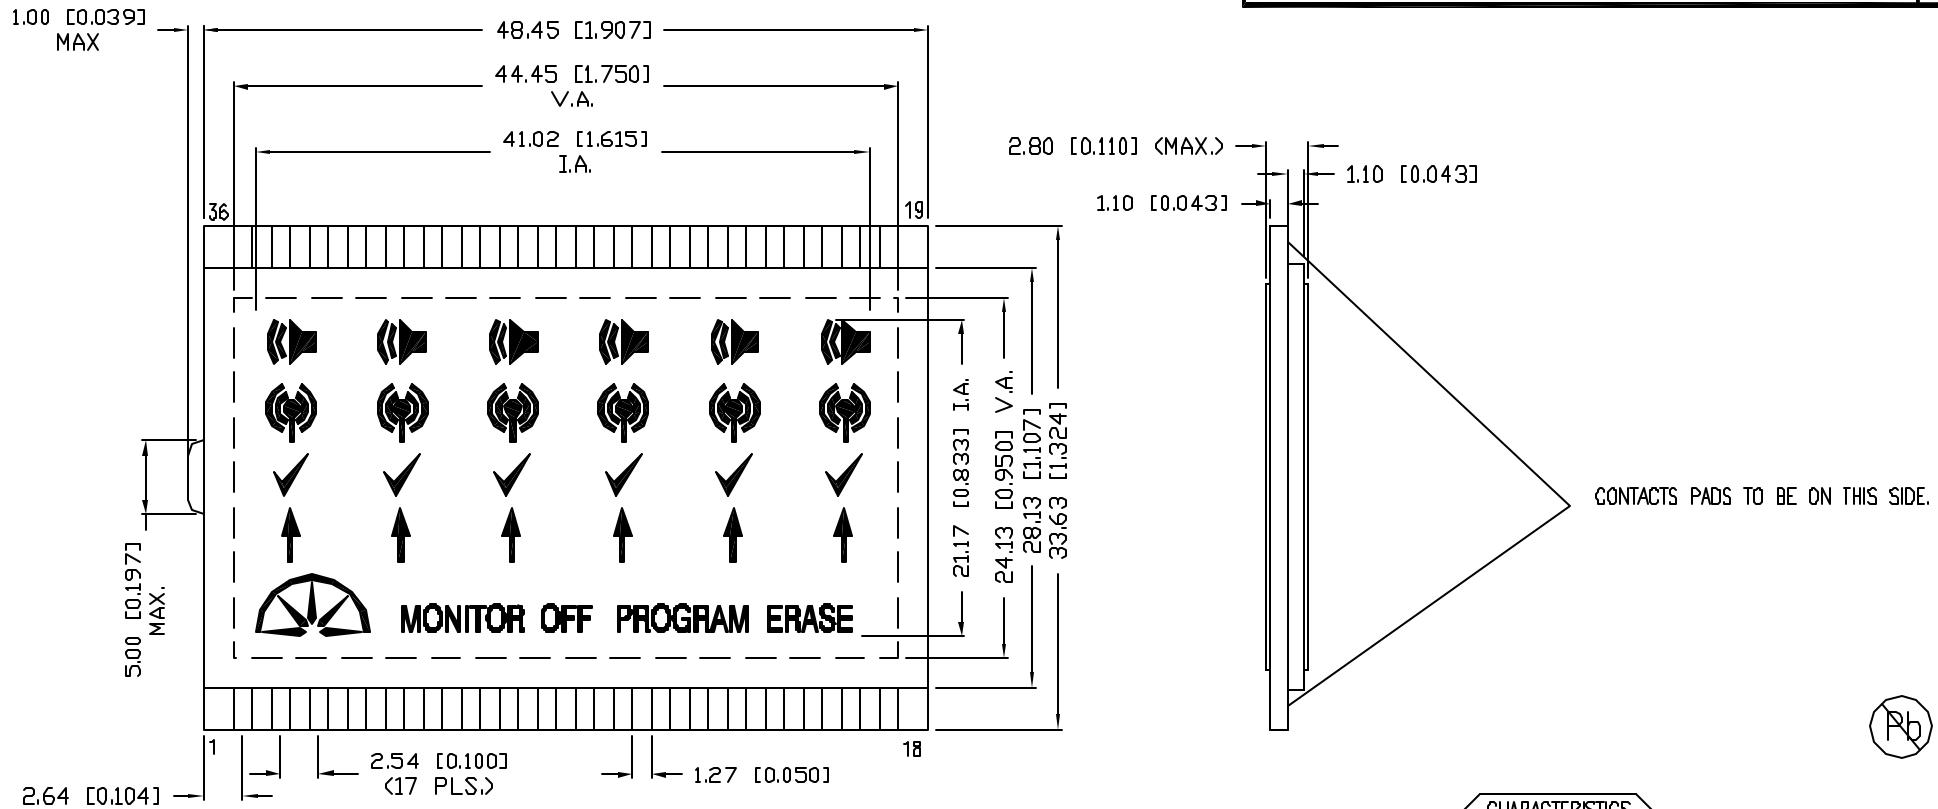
1.00 [0.039] MAX

48.45 [1.907]

44.45 [1.750] V.A.

41.02 [1.615] I.A.

36

19

2.80 [0.110] (MAX.)

1.10 [0.043]

1.10 [0.043]

21.17 [0.833] I.A.

24.13 [0.950] V.A.

28.13 [1.107]

33.63 [1.324]

CONTACTS PADS TO BE ON THIS SIDE.

5.00 [0.197] MAX.

MONITOR OFF PROGRAM ERASE

1

18

2.54 [0.100] (17 PLS.)

1.27 [0.050]

2.64 [0.104]

Pb

CHARACTERISTICS